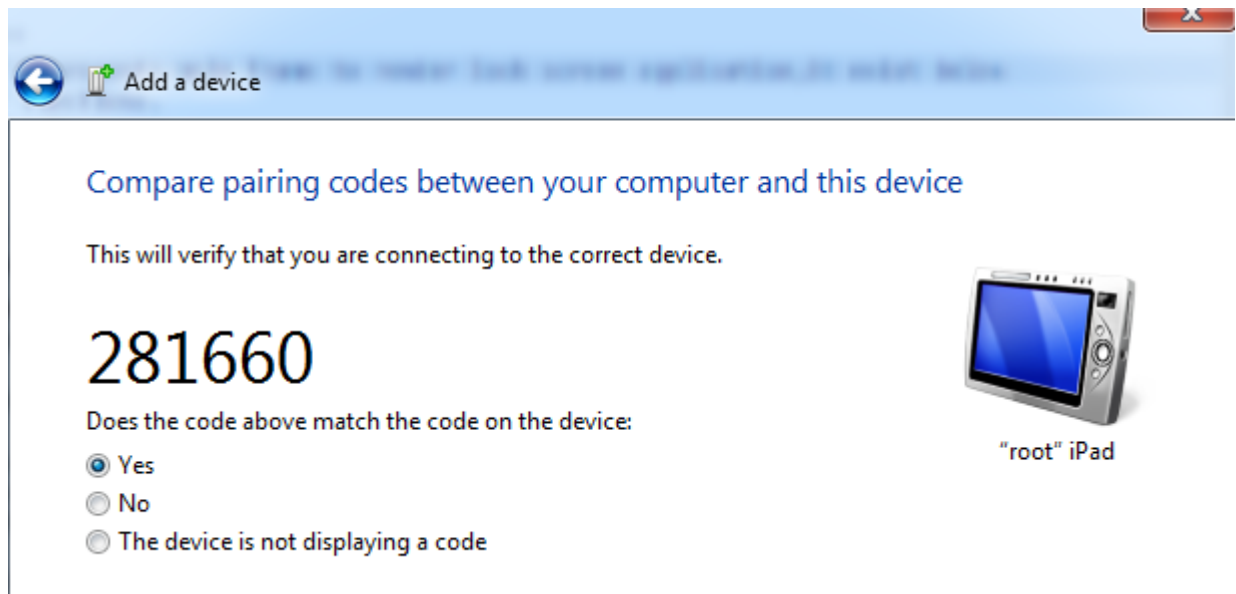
Add a device

Compare pairing codes between your computer and this device

This will verify that you are connecting to the correct device.

281660

Does the code above match the code on the device:

Yes
No
The device is not displaying a code

"root" iPad